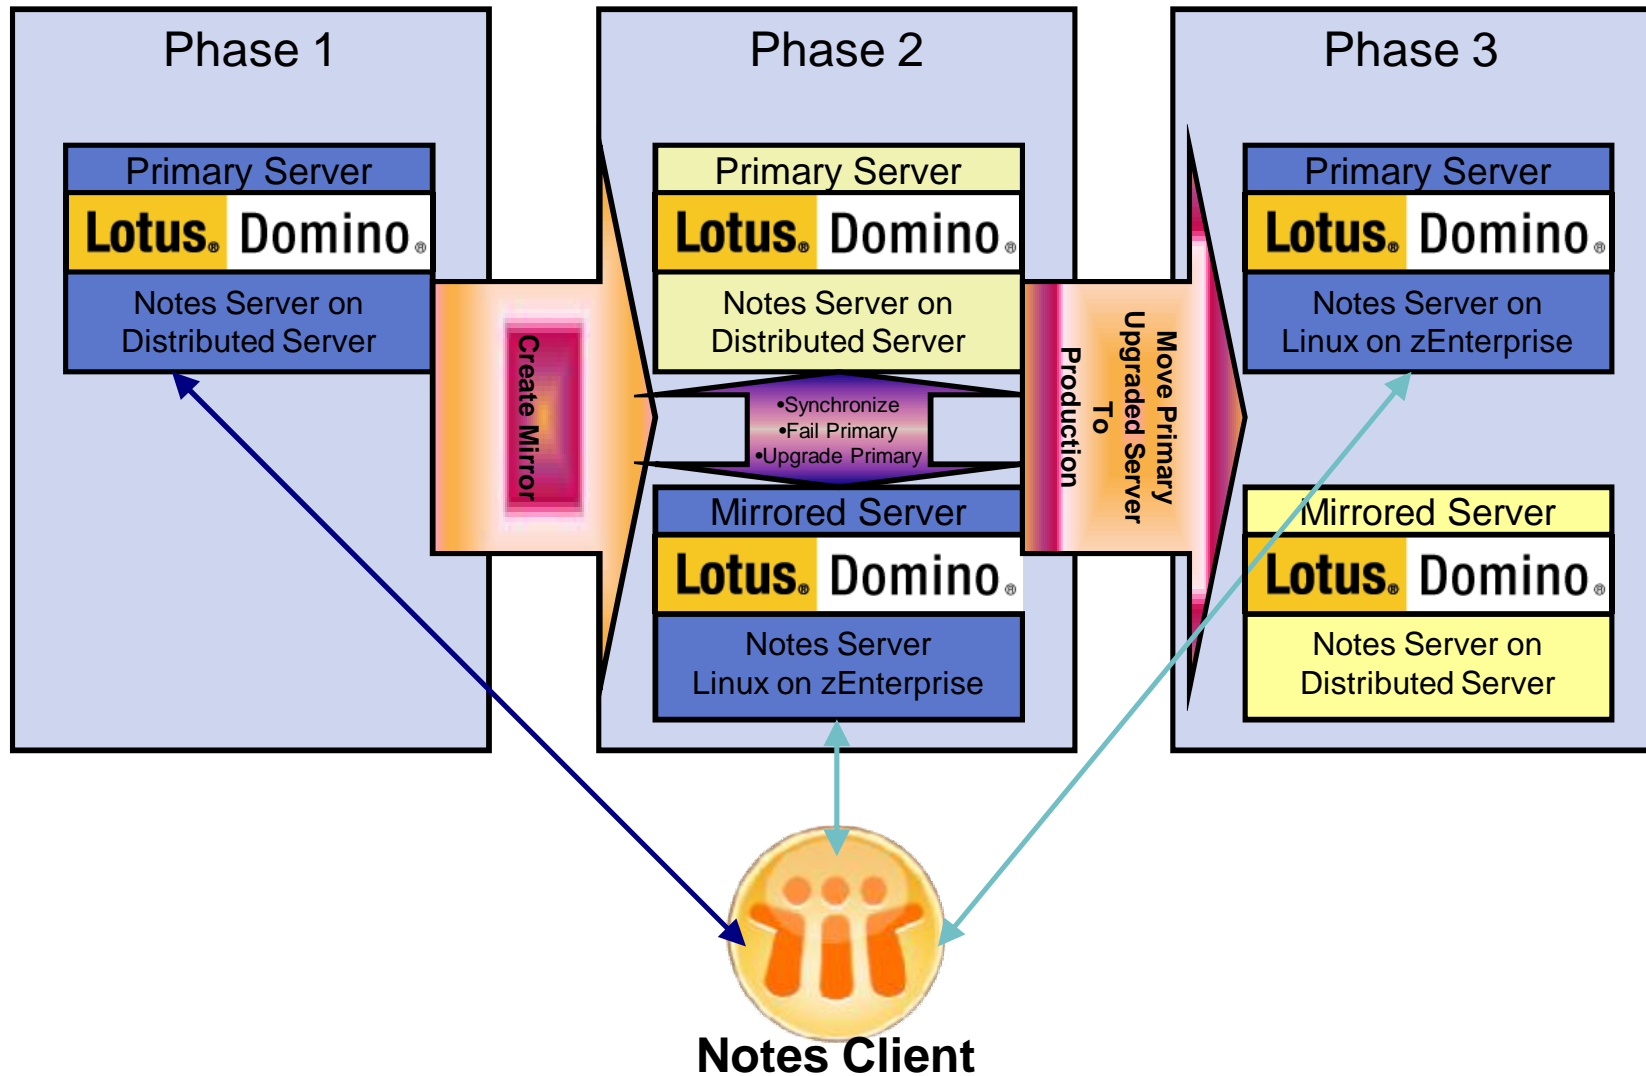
Phase 1

Primary Server

Lotus. Domino.

Notes Server on Distributed Server

Create Mirror

Phase 2

Primary Server

Lotus. Domino.

Notes Server on Distributed Server

•Synchronize
•Fail Primary
•Upgrade Primary

Mirrored Server

Lotus. Domino.

Notes Server Linux on zEnterprise

Move Primary Upgraded Server To Production

Phase 3

Primary Server

Lotus. Domino.

Notes Server on Linux on zEnterprise

Mirrored Server

Lotus. Domino.

Notes Server on Distributed Server

Notes Client